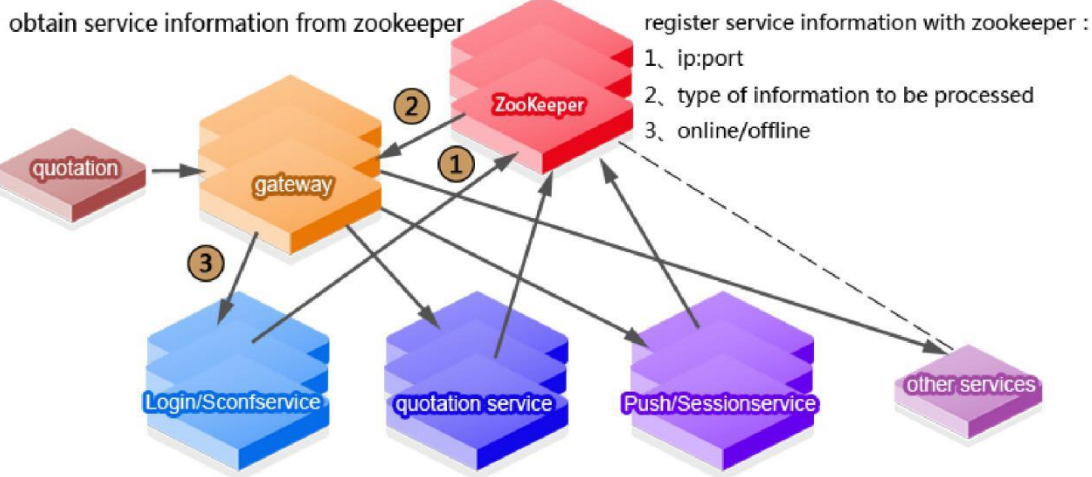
obtain service information from zookeeper

register service information with zookeeper :
1、ip:port
2、type of information to be processed
3、online/offline

ZooKeeper

2

1

quotation

gateway

3

Login/Sconfservice

quotation service

Push/Sessionservice

other services